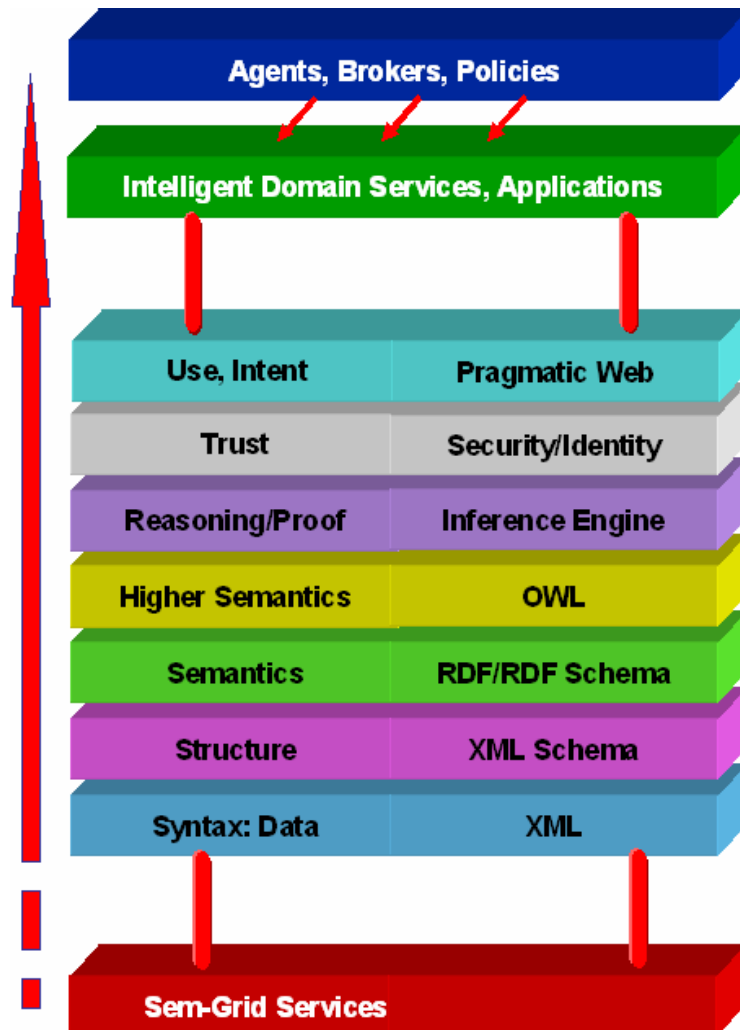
Agents, Brokers, Policies

Intelligent Domain Services, Applications

| | |
|---|---|
| Use, Intent | Pragmatic Web |
| Trust | Security/Identity |
| Reasoning/Proof | Inference Engine |
| Higher Semantics | OWL |
| Semantics | RDF/RDF Schema |
| Structure | XML Schema |
| Syntax: Data | XML |

Sem-Grid Services